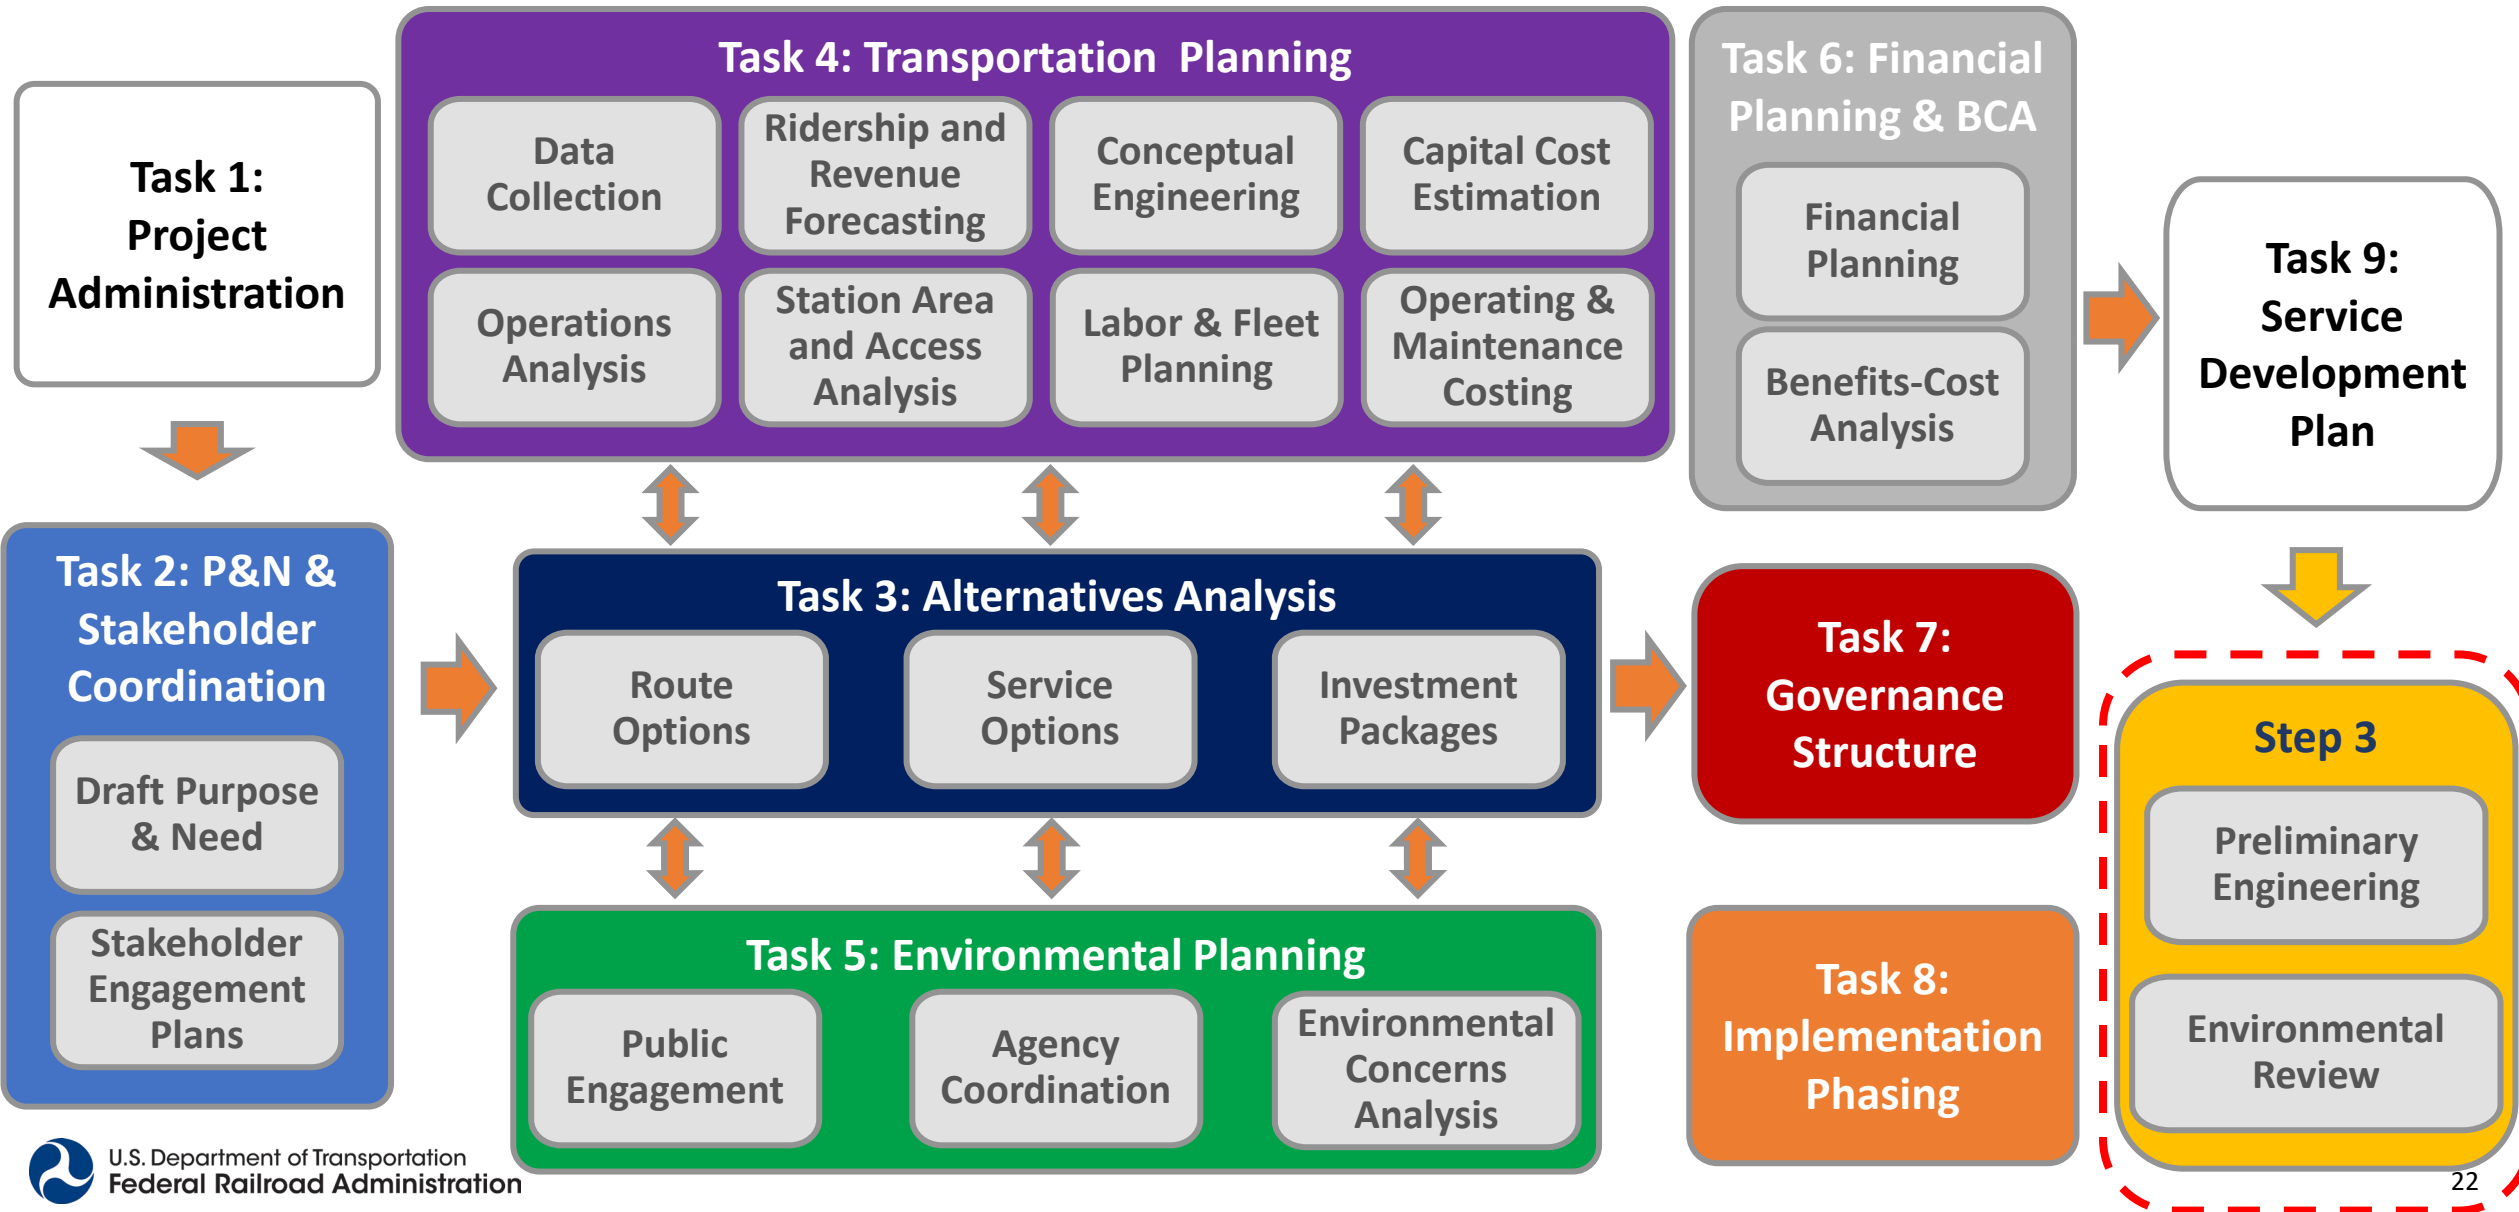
Task 1: Project Administration

Task 4: Transportation Planning

Data Collection

Ridership and Revenue Forecasting

Conceptual Engineering

Capital Cost Estimation

Operations Analysis

Station Area and Access Analysis

Labor & Fleet Planning

Operating & Maintenance Costing

Task 6: Financial Planning & BCA

Financial Planning

Benefits-Cost Analysis

Task 9: Service Development Plan

Task 2: P&N & Stakeholder Coordination

Draft Purpose & Need

Stakeholder Engagement Plans

Task 3: Alternatives Analysis

Route Options

Service Options

Investment Packages

Task 7: Governance Structure

Step 3

Preliminary Engineering

Environmental Review

Task 5: Environmental Planning

Public Engagement

Agency Coordination

Environmental Concerns Analysis

Task 8: Implementation Phasing

U.S. Department of Transportation
Federal Railroad Administration

22